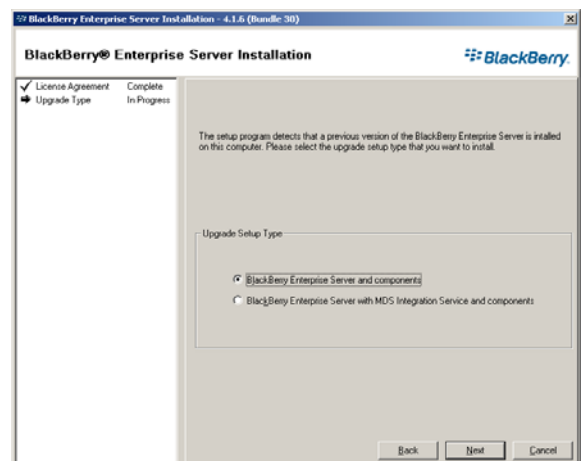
BlackBerry Enterprise Server Installation - 4.1.6 (Bundle 30)

BlackBerry® Enterprise Server Installation

BlackBerry.

License Agreement Complete
Upgrade Type In Progress

The setup program detects that a previous version of the BlackBerry Enterprise Server is intalled on this computer. Please select the upgrade setup type that you want to install.

Upgrade Setup Type

BlackBerry Enterprise Server and components

BlackBerry Enterprise Server with MDS Integration Service and components

Back Next Cancel